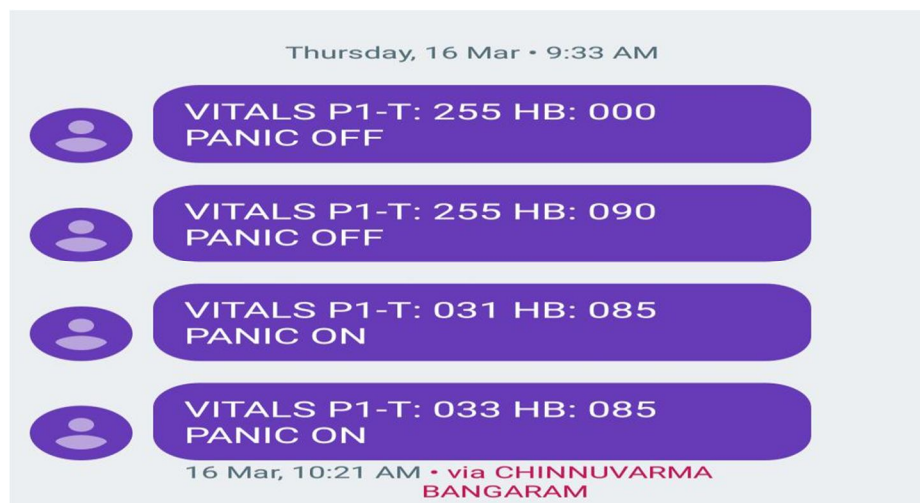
Thursday, 16 Mar • 9:33 AM

VITALS P1-T: 255 HB: 000
PANIC OFF

VITALS P1-T: 255 HB: 090
PANIC OFF

VITALS P1-T: 031 HB: 085
PANIC ON

VITALS P1-T: 033 HB: 085
PANIC ON

16 Mar, 10:21 AM • via CHINNUVARMA BANGARAM